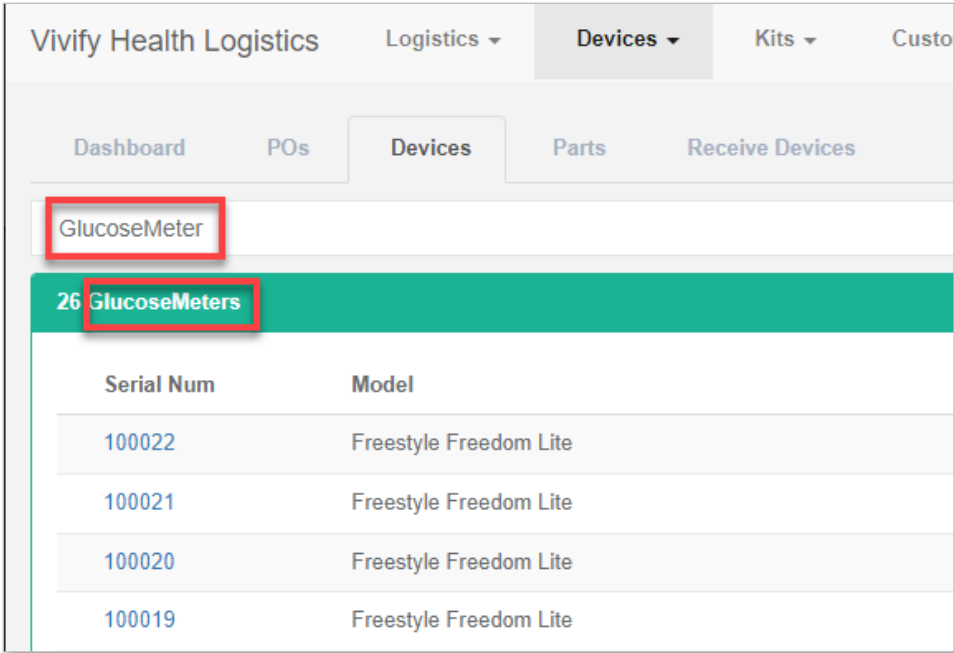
Vivify Health Logistics Logistics ▾ Devices ▾ Kits ▾ Custo

Dashboard POs Devices Parts Receive Devices

GlucoseMeter

26 GlucoseMeters

| Serial Num | Model |
|---|---|
| 100022 | Freestyle Freedom Lite |
| 100021 | Freestyle Freedom Lite |
| 100020 | Freestyle Freedom Lite |
| 100019 | Freestyle Freedom Lite |